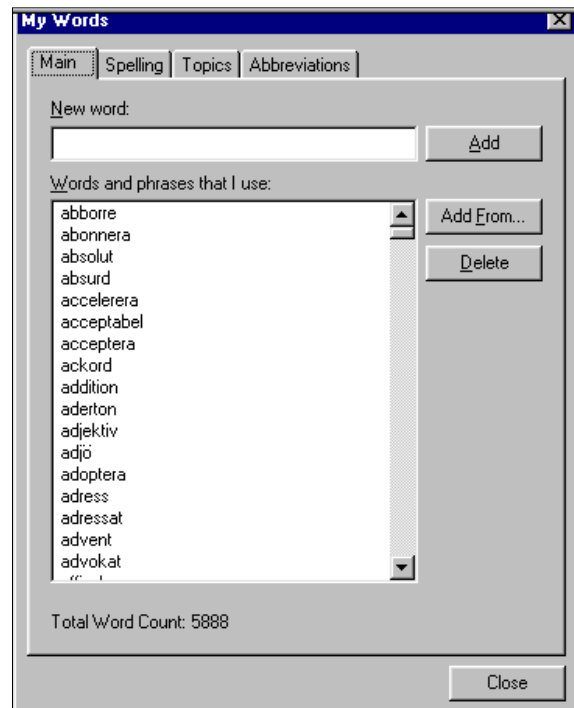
My Words

Main | Spelling | Topics | Abbreviations

New word:

Add

Words and phrases that I use:

abborre
abonnera
absolut
absurd
accelerera
acceptabel
acceptera
ackord
addition
aderton
adjektiv
adjö
adoptera
adress
adressat
advent
advokat
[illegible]

Add From...

Delete

Total Word Count: 5888

Close